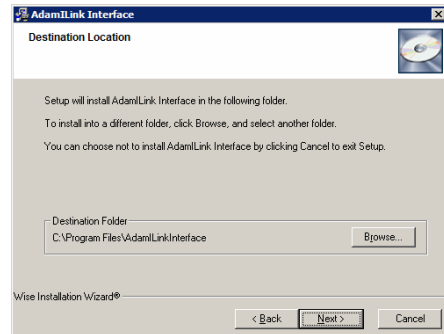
AdamILink Interface

Destination Location

Setup will install AdamILink Interface in the following folder.

To install into a different folder, click Browse, and select another folder.

You can choose not to install AdamILink Interface by clicking Cancel to exit Setup.

Destination Folder
C:\Program Files\AdamILinkInterface

Browse...

Wise Installation Wizard®

< Back

Next >

Cancel